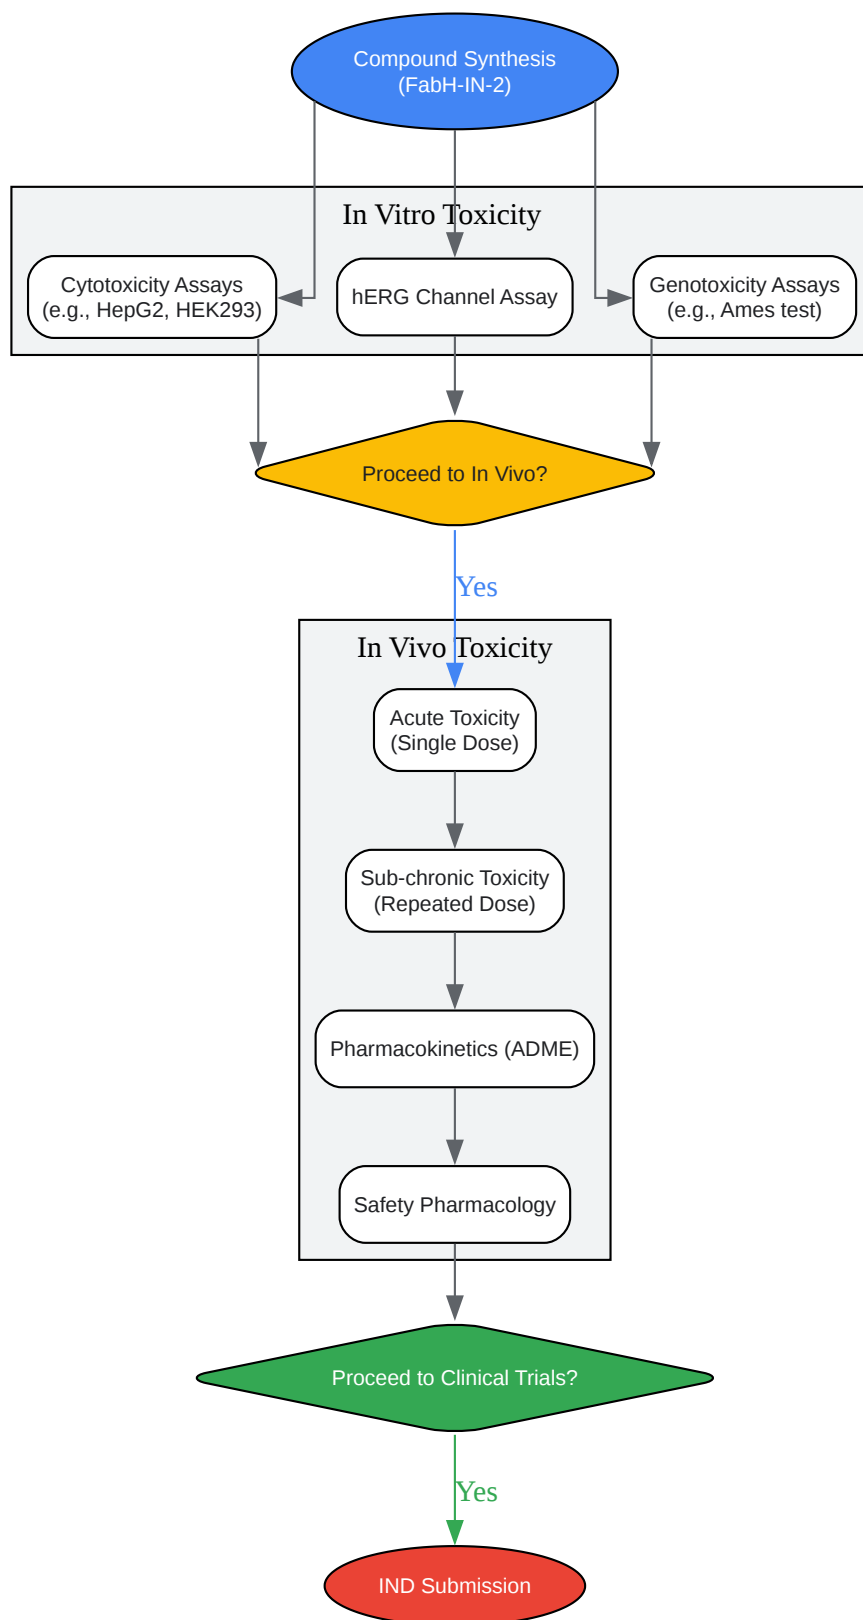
Compound Synthesis
(FabH-IN-2)

In Vitro Toxicity

Cytotoxicity Assays
(e.g., HepG2, HEK293)

hERG Channel Assay

Genotoxicity Assays
(e.g., Ames test)

Proceed to In Vivo?

Yes

In Vivo Toxicity

Acute Toxicity
(Single Dose)

Sub-chronic Toxicity
(Repeated Dose)

Pharmacokinetics (ADME)

Safety Pharmacology

Proceed to Clinical Trials?

Yes

IND Submission